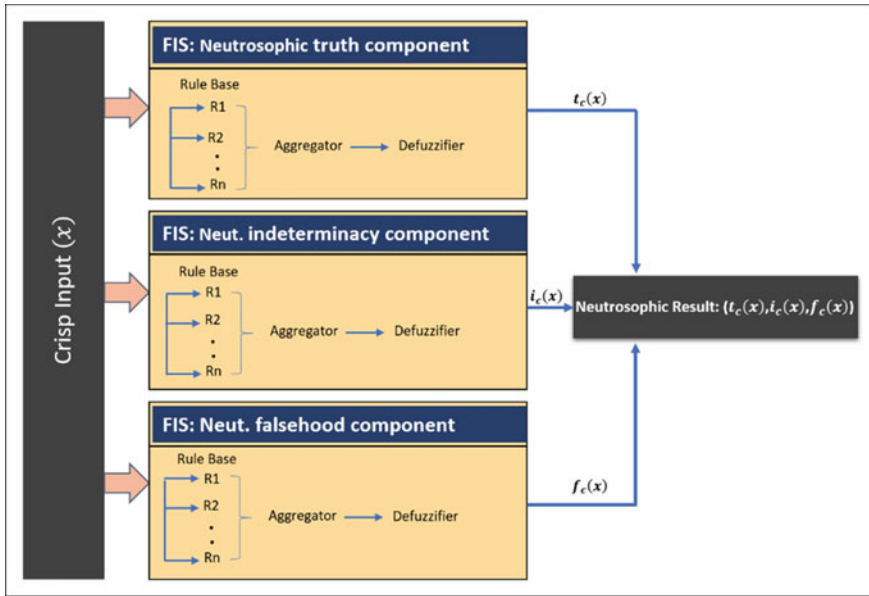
Crisp Input ($x$)

FIS: Neutrosophic truth component

Rule Base
R1
R2
.
.
Rn
Aggregator
Defuzzifier

$t_c(x)$

FIS: Neut. indeterminacy component

Rule Base
R1
R2
.
.
Rn
Aggregator
Defuzzifier

$i_c(x)$

Neutrosophic Result: $(t_c(x), i_c(x), f_c(x))$

FIS: Neut. falsehood component

Rule Base
R1
R2
.
.
Rn
Aggregator
Defuzzifier

$f_c(x)$